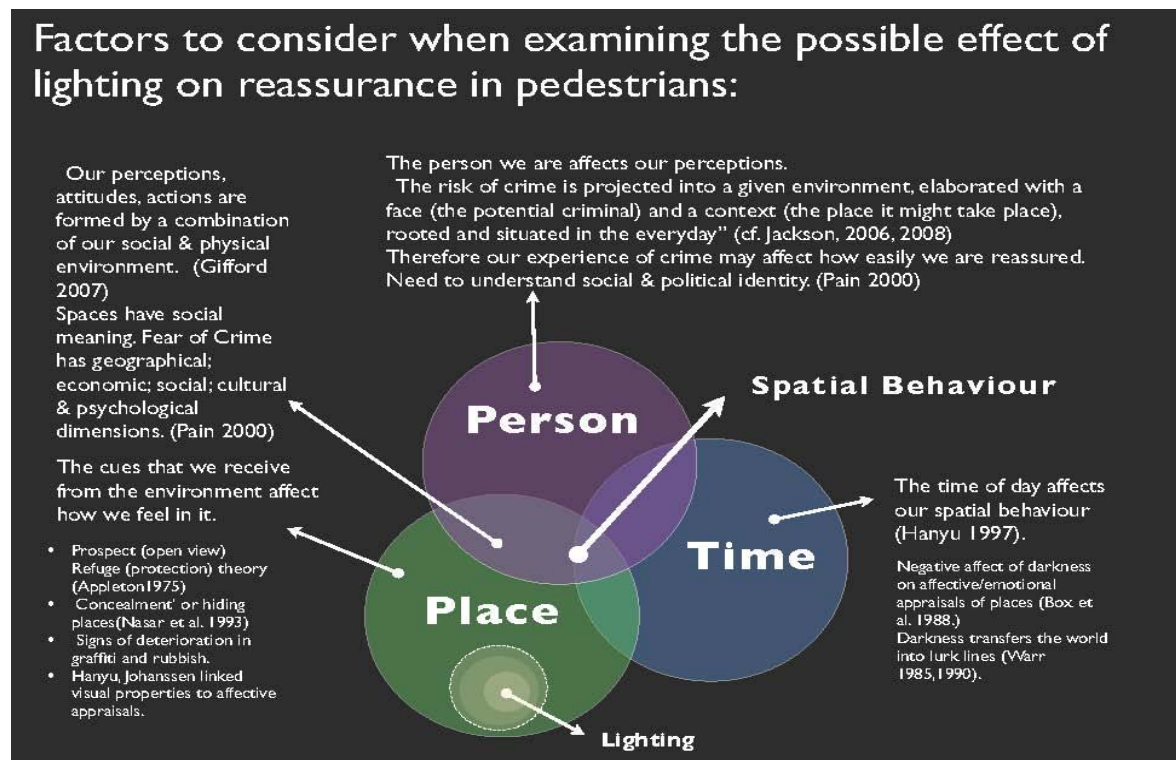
Factors to consider when examining the possible effect of lighting on reassurance in pedestrians:

Our perceptions, attitudes, actions are formed by a combination of our social & physical environment. (Gifford 2007)
Spaces have social meaning. Fear of Crime has geographical; economic; social; cultural & psychological dimensions. (Pain 2000)

The person we are affects our perceptions.
The risk of crime is projected into a given environment, elaborated with a face (the potential criminal) and a context (the place it might take place), rooted and situated in the everyday" (cf. Jackson, 2006, 2008)
Therefore our experience of crime may affect how easily we are reassured. Need to understand social & political identity. (Pain 2000)

Spatial Behaviour

Person

The cues that we receive from the environment affect how we feel in it.

- Prospect (open view) Refuge (protection) theory (Appleton1975)
- Concealment' or hiding places(Nasar et al. 1993)
- Signs of deterioration in graffiti and rubbish.
- Hanyu, Johanssen linked visual properties to affective appraisals.

Time

The time of day affects our spatial behaviour (Hanyu 1997).

Negative affect of darkness on affective/emotional appraisals of places (Box et al. 1988.)
Darkness transfers the world into lurk lines (Warr 1985,1990).

Place

Lighting